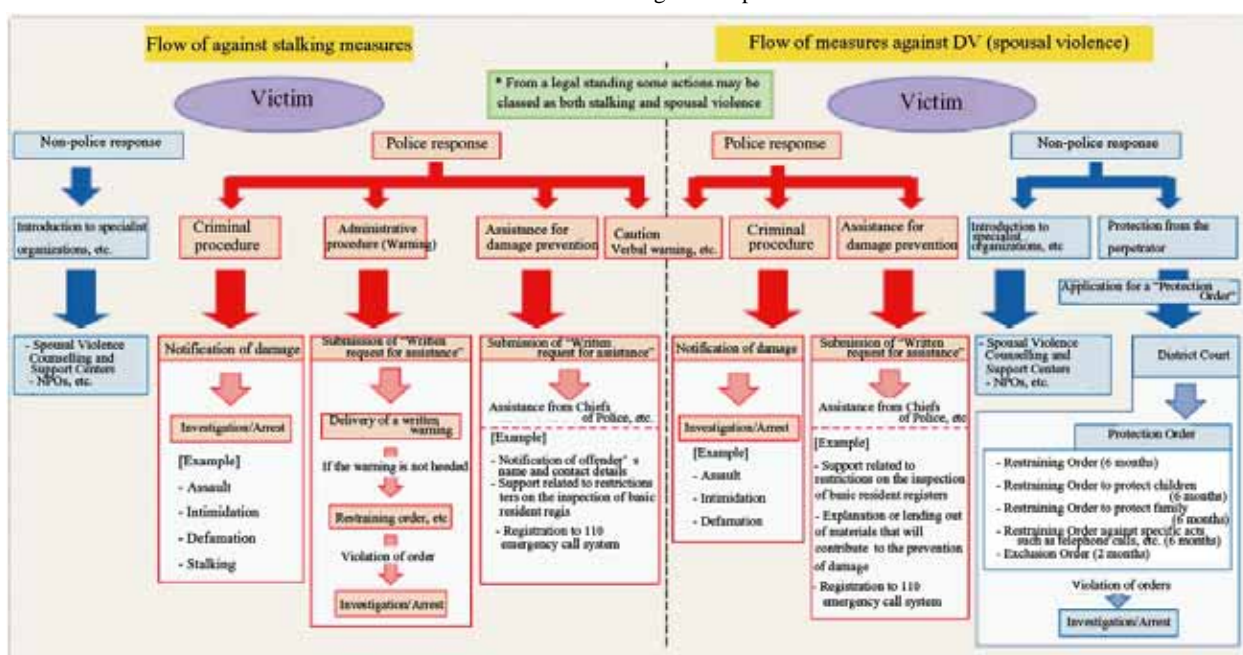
Flow of against stalking measures

Flow of measures against DV (spousal violence)

* From a legal standing some actions may be classed as both stalking and spousal violence

Victim

Victim

Non-police response

Police response

Police response

Non-police response

Introduction to specialist organizations, etc.

Criminal procedure

Administrative procedure (Warning)

Assistance for damage prevention

Caution Verbal warning, etc.

Criminal procedure

Assistance for damage prevention

Introduction to specialist organizations, etc

Protection from the perpetrator

Application for a "Protection Order"

- Spousal Violence Counselling and Support Centers
- NPOs, etc.

Notification of damage

Submission of "Written request for assistance"

Submission of "Written request for assistance"

Notification of damage

Submission of "Written request for assistance"

- Spousal Violence Counselling and Support Centers
- NPOs, etc.

District Court

Investigation/Arrest

[Example]
- Assault
- Intimidation
- Defamation
- Stalking

Delivery of a written warning

If the warning is not heeded

Restraining order, etc

Violation of order

Investigation/Arrest

Assistance from Chiefs of Police, etc.

[Example]
- Notification of offender' s name and contact details
- Support related to restrictions ters on the inspection of basic resident regis
- Registration to 110 emergency call system

Investigation/Arrest

[Example]
- Assault
- Intimidation
- Defamation

Assistance from Chiefs of Police, etc

[Example]
- Support related to restrictions on the inspection of basic resident registers
- Explanation or lending out of materials that will contribute to the prevention of damage
- Registration to 110 emergency call system

Protection Order

- Restraining Order (6 months)
- Restraining Order to protect children (6 months)
- Restraining Order to protect family (6 months)
- Restraining Order against specific acts such as telephone calls, etc. (6 months)
- Exclusion Order (2 months)

Violation of orders

Investigation/Arrest